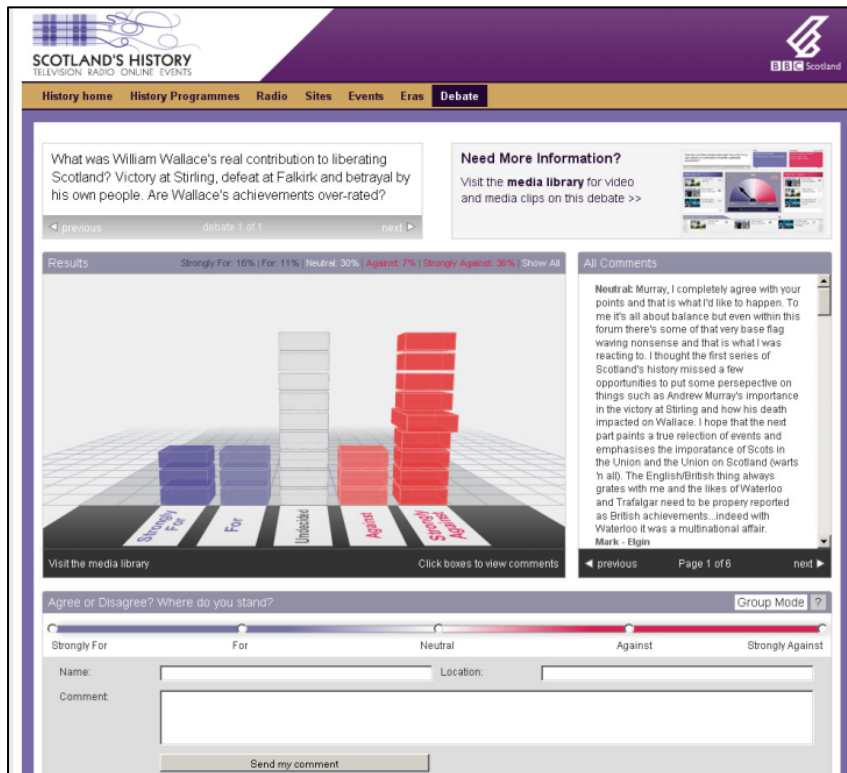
SCOTLAND'S HISTORY
TELEVISION RADIO ONLINE EVENTS

BBC Scotland

History home | History Programmes | Radio | Sites | Events | Eras | Debate

What was William Wallace's real contribution to liberating Scotland? Victory at Stirling, defeat at Falkirk and betrayal by his own people. Are Wallace's achievements over-rated?

◄ previous debate 1 of 1 next ►

Need More Information?

Visit the media library for video and media clips on this debate >>

Results

Strongly For: 16% | For: 11% | Neutral: 30% | Against: 7% | Strongly Against: 36% | Show All

Strongly For
For
Undecided
Against
Strongly Against

Visit the media library

Click boxes to view comments

All Comments

Neutral: Murray, I completely agree with your points and that is what I'd like to happen. To me it's all about balance but even within this forum there's some of that very base flag waving nonsense and that is what I was reacting to. I thought the first series of Scotland's history missed a few opportunities to put some persepective on things such as Andrew Murray's importance in the victory at Stirling and how his death impacted on Wallace. I hope that the next part paints a true relection of events and emphasises the imporatance of Scots in the Union and the Union on Scotland (warts 'n all). The English/British thing always grates with me and the likes of Waterloo and Trafalgar need to be propery reported as British achievements...indeed with Waterloo it was a multinational affair.
Mark - Elgin

◄ previous Page 1 of 6 next ►

Agree or Disagree? Where do you stand?

Group Mode ?

Strongly For
For
Neutral
Against
Strongly Against

Name:
Location:
Comment:

Send my comment